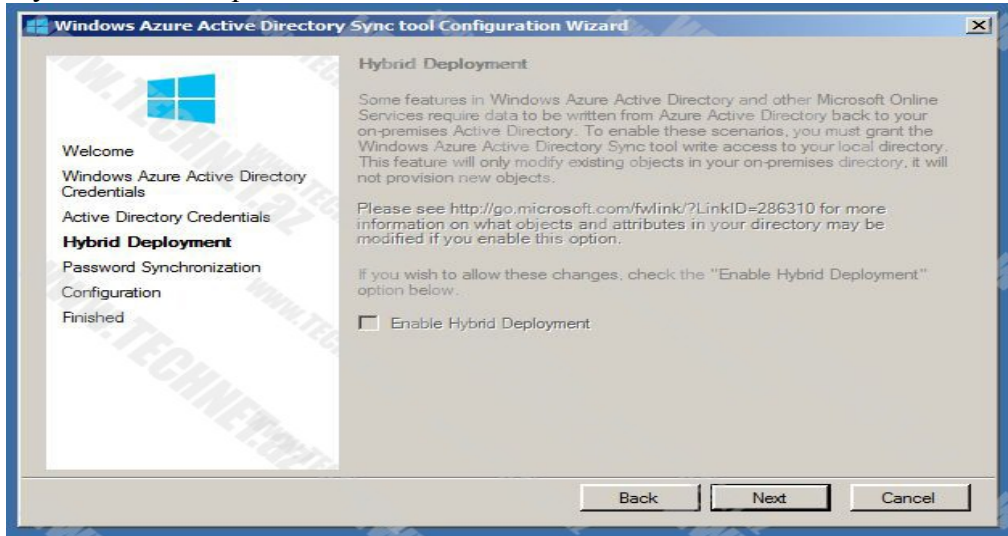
Windows Azure Active Directory Sync tool Configuration Wizard

Welcome
Windows Azure Active Directory Credentials
Active Directory Credentials
Hybrid Deployment
Password Synchronization
Configuration
Finished

Hybrid Deployment

Some features in Windows Azure Active Directory and other Microsoft Online Services require data to be written from Azure Active Directory back to your on-premises Active Directory. To enable these scenarios, you must grant the Windows Azure Active Directory Sync tool write access to your local directory. This feature will only modify existing objects in your on-premises directory, it will not provision new objects.

Please see http://go.microsoft.com/fwlink/?LinkID=286310 for more information on what objects and attributes in your directory may be modified if you enable this option.

If you wish to allow these changes, check the "Enable Hybrid Deployment" option below.

Enable Hybrid Deployment

Back Next Cancel